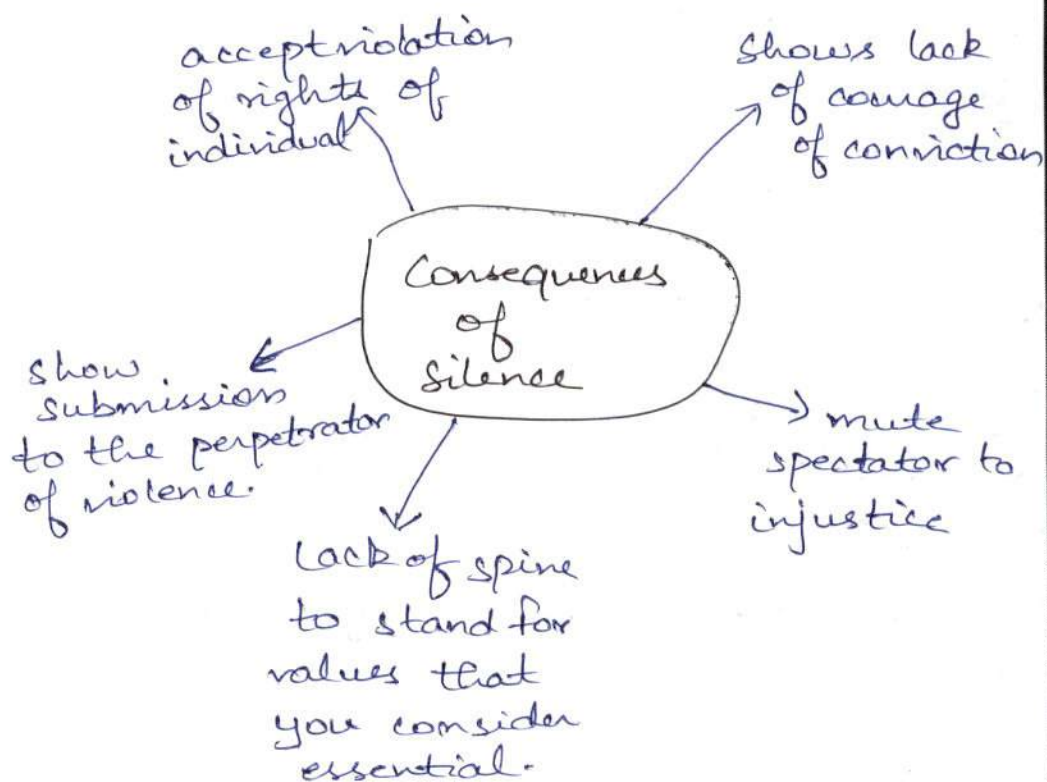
Consequences of Silence

acceptviolation of rights of individual

Shows lack of courage of conviction

show submission to the perpetrator of violence.

mute spectator to injustice

Lack of spine to stand for values that you consider essential.